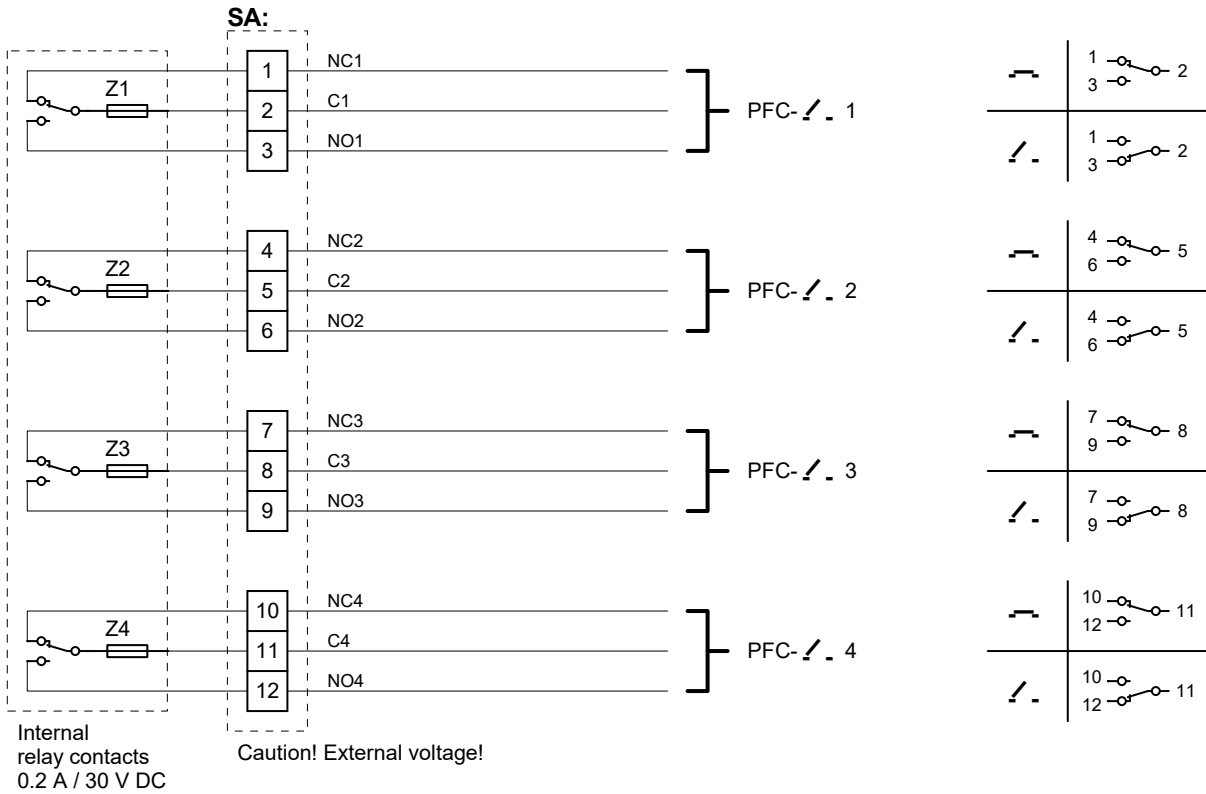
SA:

Z1
1 NC1
2 C1
3 NO1
PFC- 1

Z2
4 NC2
5 C2
6 NO2
PFC- 2

Z3
7 NC3
8 C3
9 NO3
PFC- 3

Z4
10 NC4
11 C4
12 NO4
PFC- 4

1 2
3

1 2
3

4 5
6

4 5
6

7 8
9

7 8
9

10 11
12

10 11
12

Internal relay contacts 0.2 A / 30 V DC

Caution! External voltage!